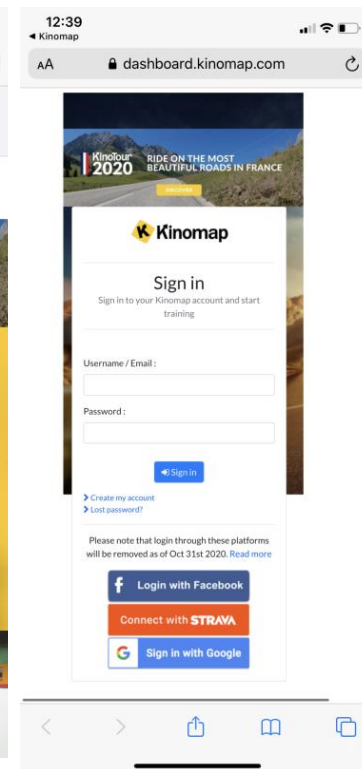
12:39
◂ Kinomap

AA dashboard.kinomap.com

Kinotour 2020 RIDE ON THE MOST BEAUTIFUL ROADS IN FRANCE

DISCOVER

Kinomap

Sign in

Sign in to your Kinomap account and start training

Username / Email :

Password :

Sign in

Create my account
Lost password?

Please note that login through these platforms will be removed as of Oct 31st 2020. Read more

Login with Facebook

Connect with STRAVA

Sign in with Google